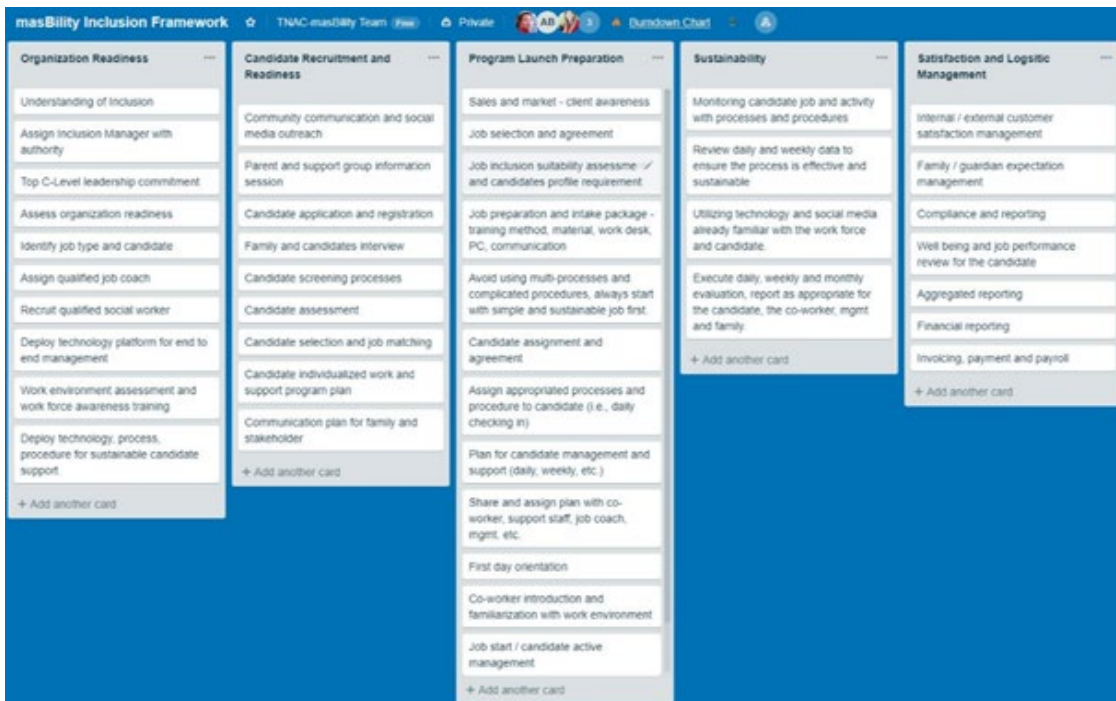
masBility Inclusion Framework ☆ TNAC-masBility Team Free Private AB 3 Burndown Chart A

Organization Readiness ...

Understanding of Inclusion

Assign Inclusion Manager with authority

Top C-Level leadership commitment

Assess organization readiness

Identify job type and candidate

Assign qualified job coach

Recruit qualified social worker

Deploy technology platform for end to end management

Work environment assessment and work force awareness training

Deploy technology, process, procedure for sustainable candidate support.

+ Add another card

Candidate Recruitment and Readiness ...

Community communication and social media outreach

Parent and support group information session

Candidate application and registration

Family and candidates interview

Candidate screening processes

Candidate assessment

Candidate selection and job matching

Candidate individualized work and support program plan

Communication plan for family and stakeholder

+ Add another card

Program Launch Preparation ...

Sales and market - client awareness

Job selection and agreement

Job inclusion suitability assessme and candidates profile requirement

Job preparation and intake package - training method, material, work desk, PC, communication

Avoid using multi-processes and complicated procedures, always start with simple and sustainable job first.

Candidate assignment and agreement

Assign appropriated processes and procedure to candidate (i.e., daily checking in)

Plan for candidate management and support (daily, weekly, etc.)

Share and assign plan with co-worker, support staff, job coach, mgmt. etc.

First day orientation

Co-worker introduction and familiarization with work environment

Job start / candidate active management

+ Add another card

Sustainability ...

Monitoring candidate job and activity with processes and procedures

Review daily and weekly data to ensure the process is effective and sustainable

Utilizing technology and social media already familiar with the work force and candidate.

Execute daily, weekly and monthly evaluation, report as appropriate for the candidate, the co-worker, mgmt and family.

+ Add another card

Satisfaction and Logsitic Management ...

Internal / external customer satisfaction management

Family / guardian expectation management

Compliance and reporting

Well being and job performance review for the candidate

Aggregated reporting

Financial reporting

Invoicing, payment and payroll

+ Add another card